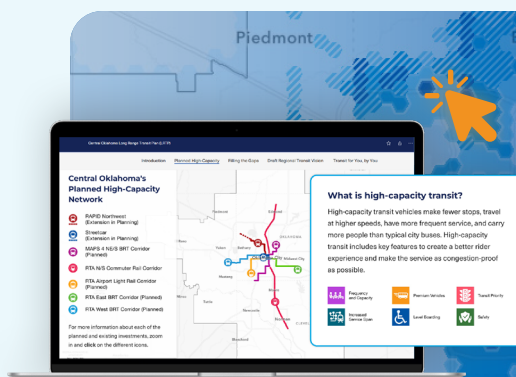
Piedmont

Central Oklahoma Long Range Transit Plan | ETP

Introduction Planned High-Capacity Filling the Gaps Draft Regional Transit Vision Transit for You, by You

Central Oklahoma's Planned High-Capacity Network

RAPID Northwest (Extension in Planning)

Streetcar (Extension in Planning)

MAPS 4 N/S BRT Corridor (Planned)

RTA N/S Commuter Rail Corridor

RTA Airport Light Rail Corridor (Planned)

RTA East BRT Corridor (Planned)

RTA West BRT Corridor (Planned)

For more information about each of the planned and existing investments, zoom in and click on the different icons.

What is high-capacity transit?

High-capacity transit vehicles make fewer stops, travel at higher speeds, have more frequent service, and carry more people than typical city buses. High-capacity transit includes key features to create a better rider experience and make the service as congestion-proof as possible.

Frequency and Capacity

Premium Vehicles

Transit Priority

Increased Service Span

Level Boarding

Safety